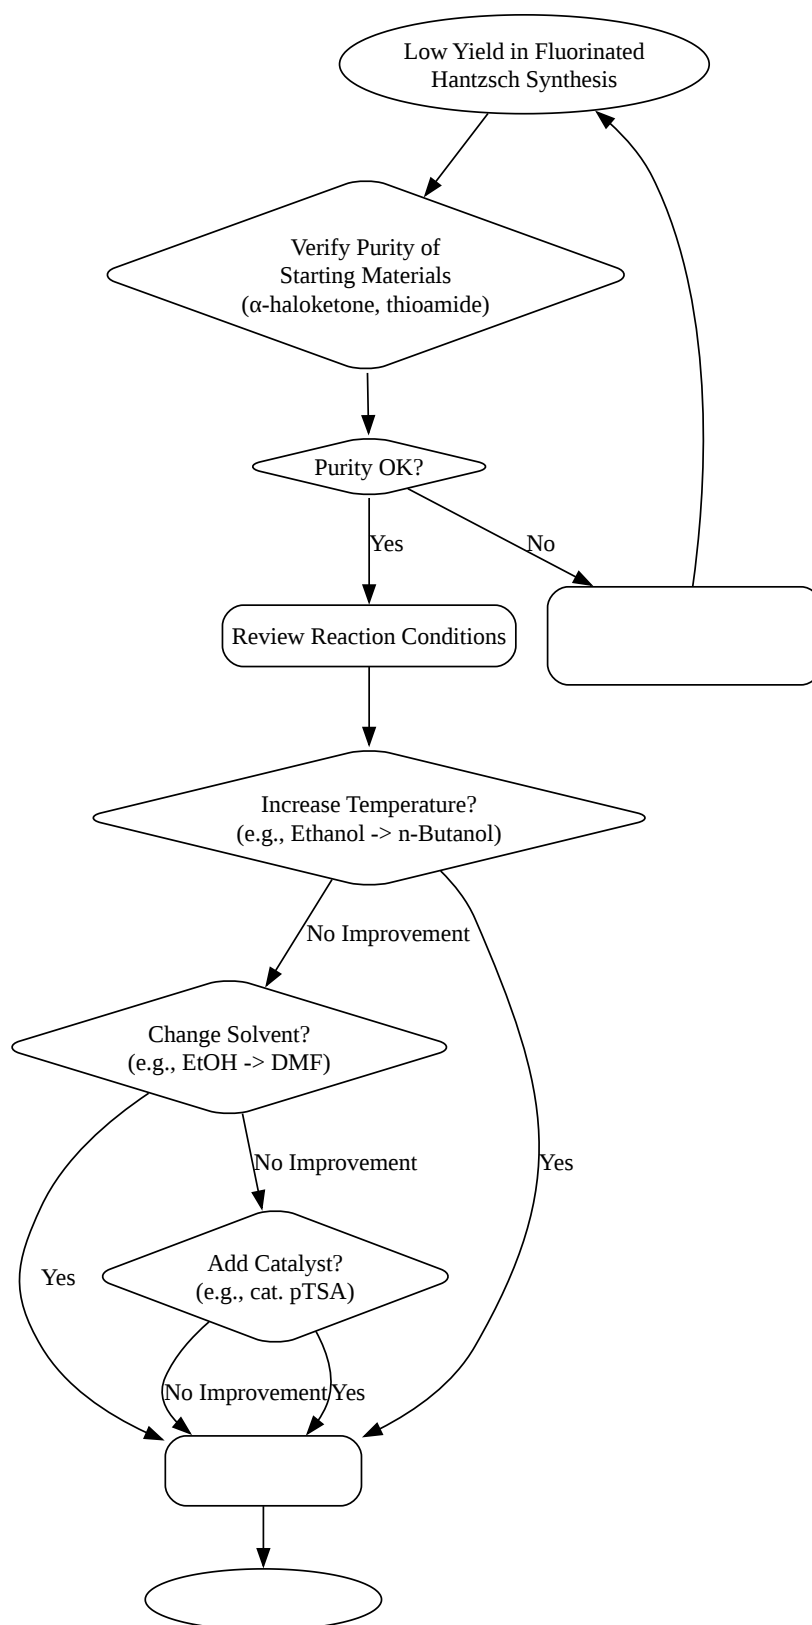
Low Yield in Fluorinated Hantzsch Synthesis

Verify Purity of Starting Materials (α-haloketone, thioamide)

Purity OK?

Yes

No

Review Reaction Conditions

Increase Temperature? (e.g., Ethanol -> n-Butanol)

No Improvement

Change Solvent? (e.g., EtOH -> DMF)

No Improvement

Yes

Yes

Add Catalyst? (e.g., cat. pTSA)

No Improvement

Yes